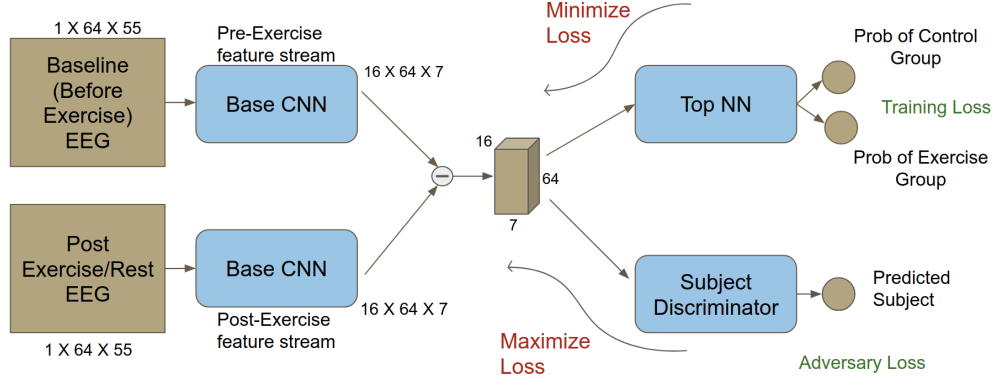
1 X 64 X 55

Baseline (Before Exercise) EEG

Pre-Exercise feature stream

Base CNN

16 X 64 X 7

Post Exercise/Rest EEG

Base CNN

16 X 64 X 7

Post-Exercise feature stream

1 X 64 X 55

16

64

7

Minimize Loss

Top NN

Prob of Control Group

Training Loss

Prob of Exercise Group

Subject Discriminator

Predicted Subject

Maximize Loss

Adversary Loss